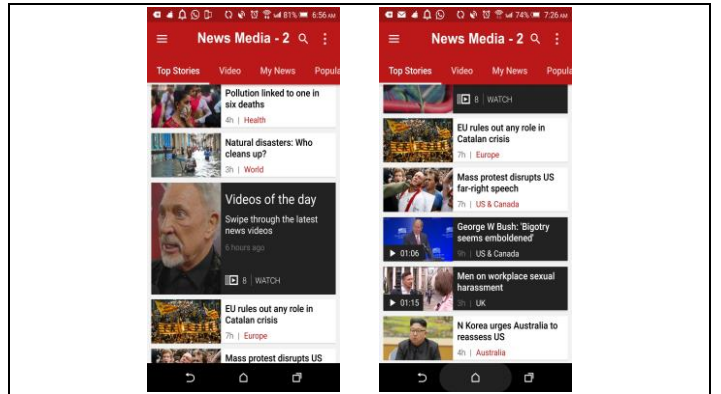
81% 6:56 AM

News Media - 2

Top Stories Video My News Popula

Pollution linked to one in six deaths
4h | Health

Natural disasters: Who cleans up?
3h | World

Videos of the day
Swipe through the latest news videos
6 hours ago
8 | WATCH

EU rules out any role in Catalan crisis
7h | Europe

Mass protest disrupts US

74% 7:26 AM

News Media - 2

Top Stories Video My News Popula

8 | WATCH

EU rules out any role in Catalan crisis
7h | Europe

Mass protest disrupts US far-right speech
7h | US & Canada

George W Bush: 'Bigotry seems emboldened'
01:06 9h | US & Canada

Men on workplace sexual harassment
01:15 3h | UK

N Korea urges Australia to reassess US
4h | Australia